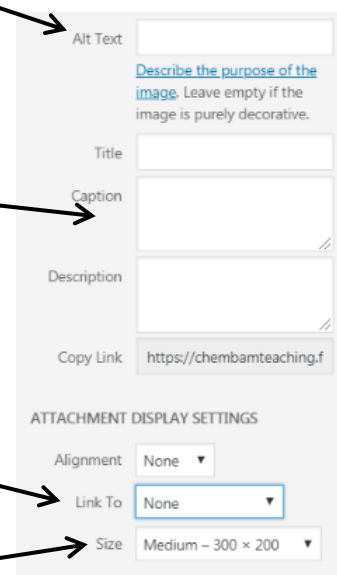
Alt Text

Describe the purpose of the image. Leave empty if the image is purely decorative.

Title

Caption

Description

Copy Link https://chembamteaching.f

ATTACHMENT DISPLAY SETTINGS

Alignment None ▾

Link To None ▾

Size Medium – 300 × 200 ▾